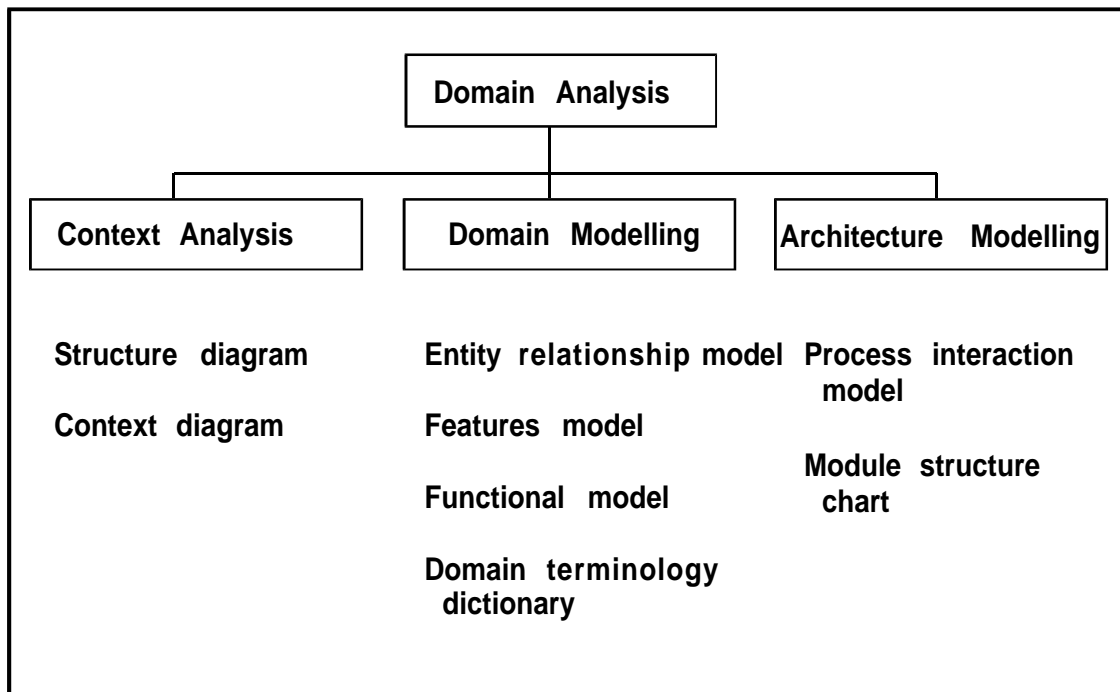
Domain Analysis

Context Analysis

Domain Modelling

Architecture Modelling

Structure diagram

Context diagram

Entity relationship model

Features model

Functional model

Domain terminology dictionary

Process interaction model

Module structure chart